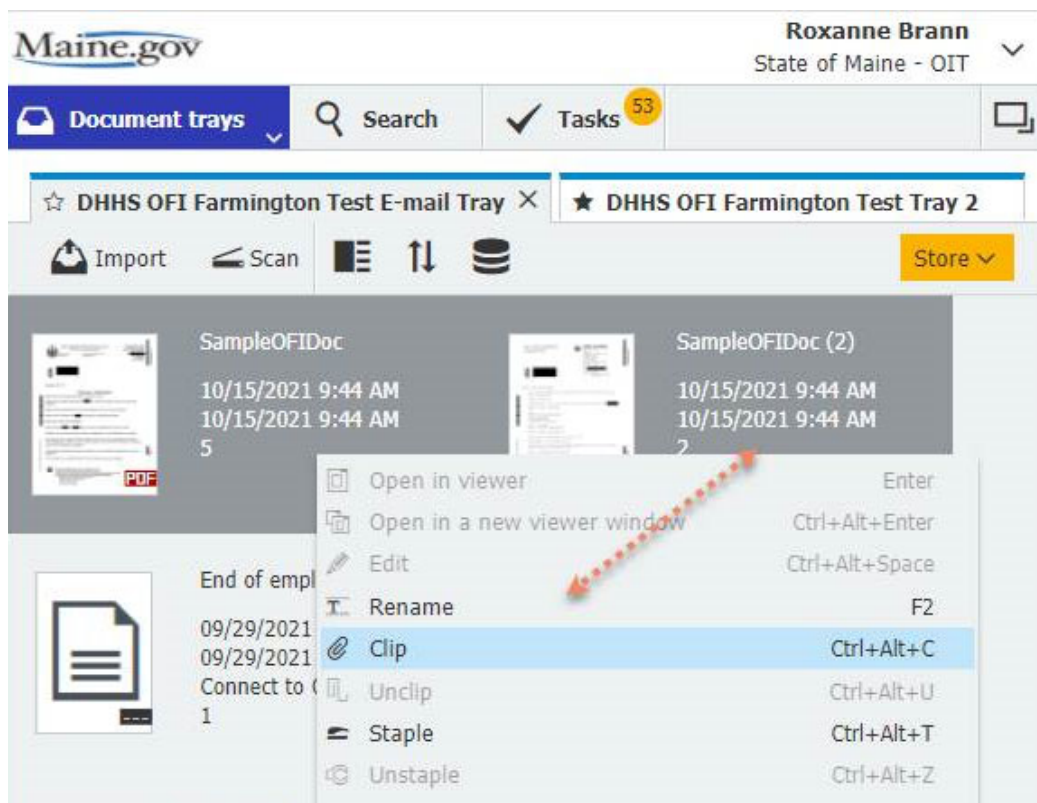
Maine.gov

Roxanne Brann
State of Maine - OIT

Document trays

Search

Tasks 53

☆ DHHS OFI Farmington Test E-mail Tray ×

★ DHHS OFI Farmington Test Tray 2

Import

Scan

Store

SampleOFIDoc
10/15/2021 9:44 AM
10/15/2021 9:44 AM
5

PDF

SampleOFIDoc (2)
10/15/2021 9:44 AM
10/15/2021 9:44 AM
2

End of empl
09/29/2021
09/29/2021
Connect to
1

Open in viewer Enter
Open in a new viewer window Ctrl+Alt+Enter
Edit Ctrl+Alt+Space
Rename F2
Clip Ctrl+Alt+C
Unclip Ctrl+Alt+U
Staple Ctrl+Alt+T
Unstaple Ctrl+Alt+Z